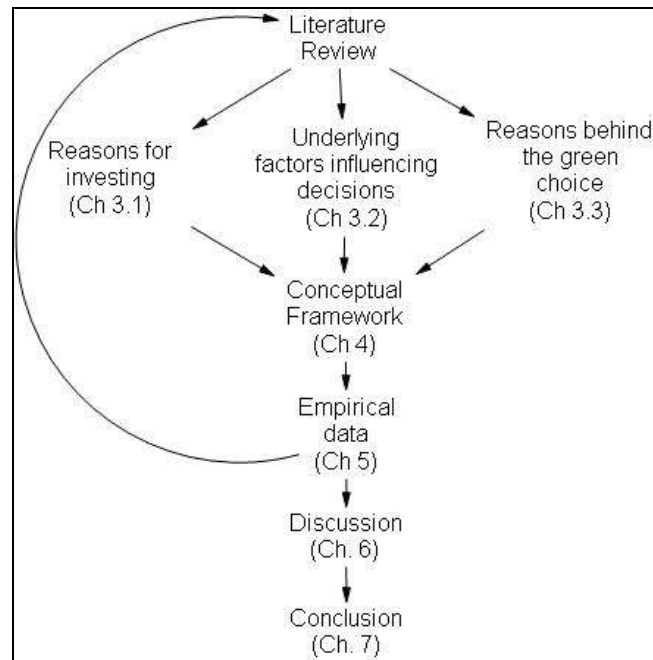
Literature Review

Reasons for investing (Ch 3.1)

Underlying factors influencing decisions (Ch 3.2)

Reasons behind the green choice (Ch 3.3)

Conceptual Framework (Ch 4)

Empirical data (Ch 5)

Discussion (Ch. 6)

Conclusion (Ch. 7)